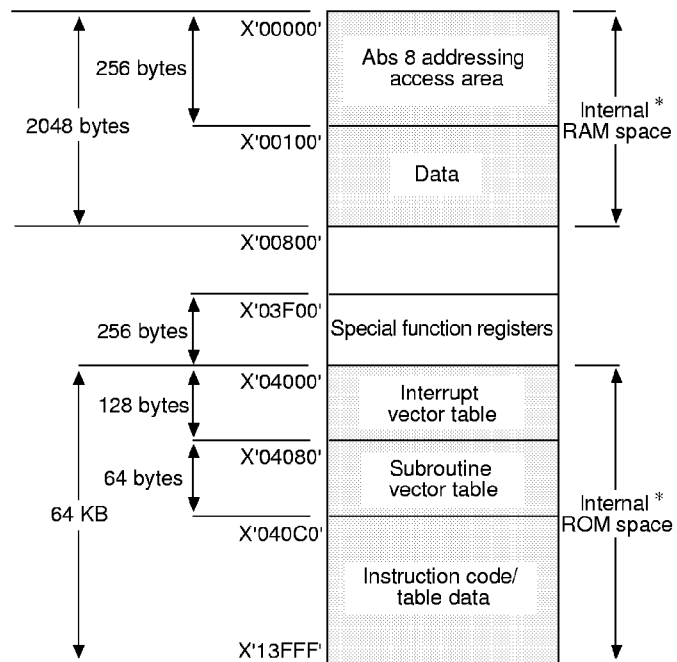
X'00000'
256 bytes
Abs 8 addressing access area
2048 bytes
Internal * RAM space
X'00100'
Data
X'00800'
X'03F00'
256 bytes
Special function registers
X'04000'
128 bytes
Interrupt vector table
X'04080'
64 bytes
Subroutine vector table
64 KB
Internal * ROM space
X'040C0'
Instruction code/ table data
X'13FFF'